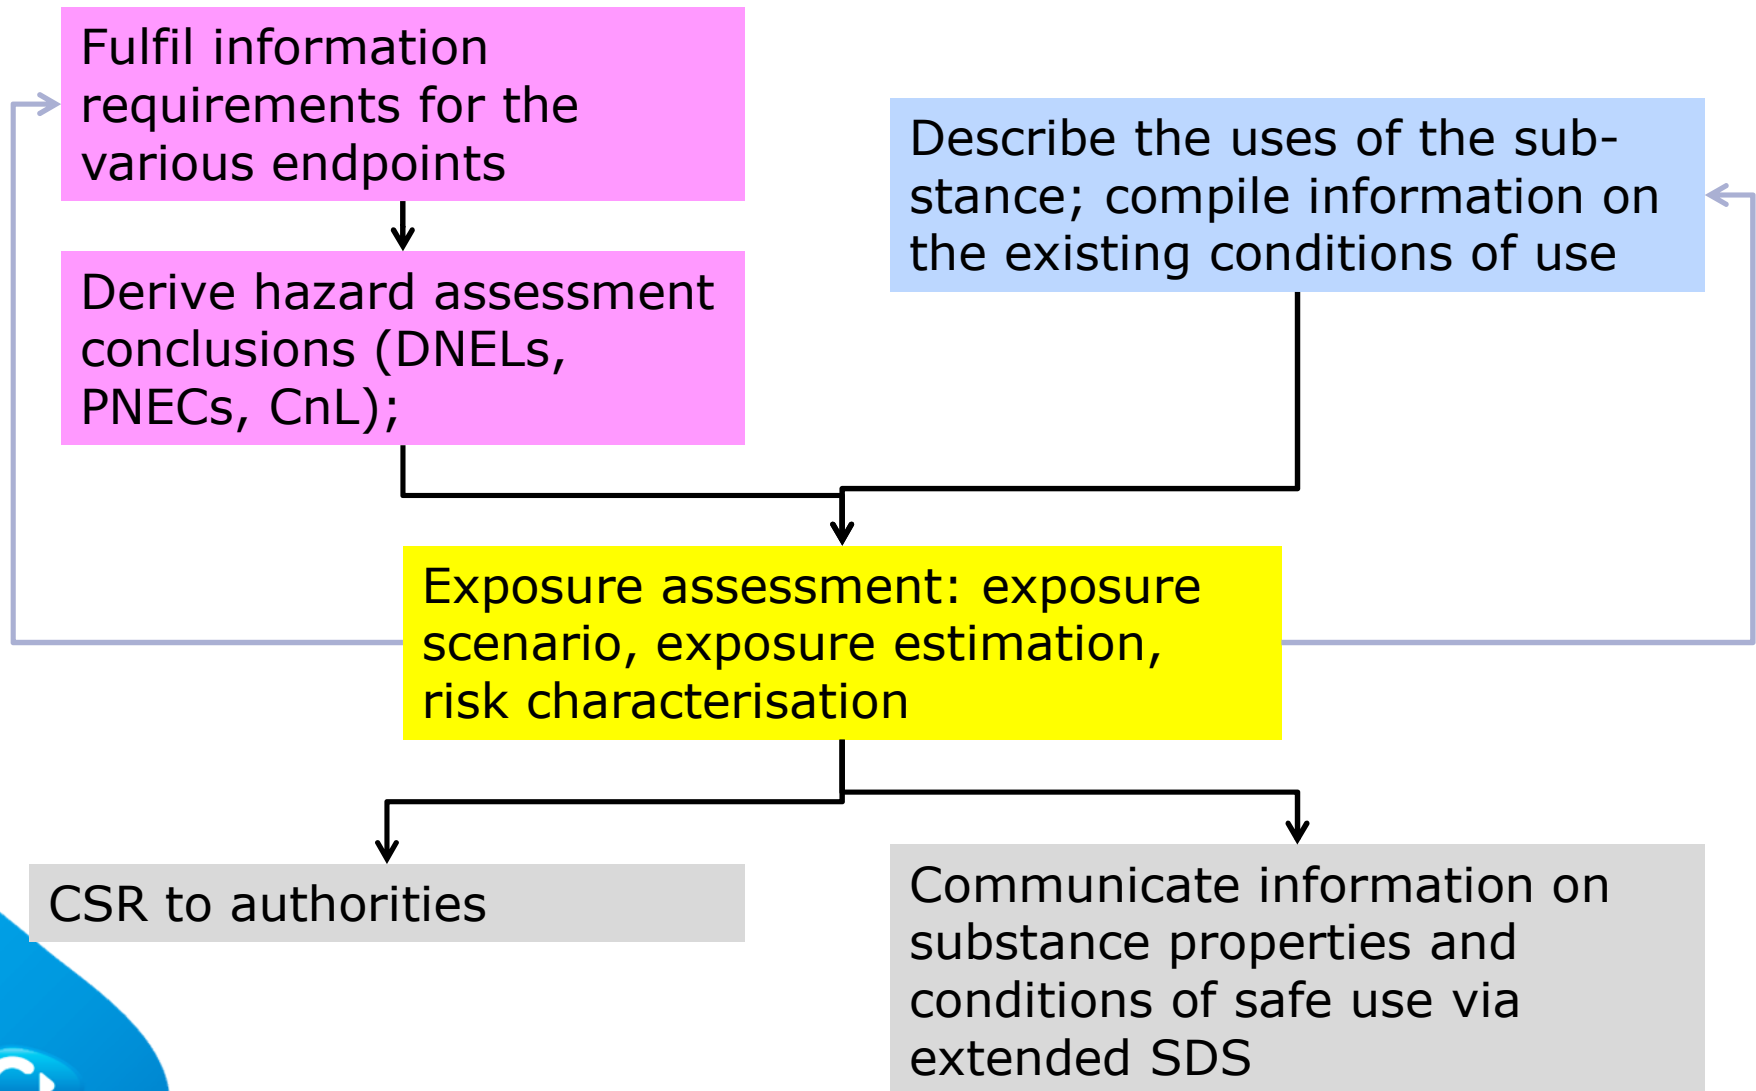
Fulfil information requirements for the various endpoints

Derive hazard assessment conclusions (DNELs, PNECs, CnL);

Describe the uses of the substance; compile information on the existing conditions of use

Exposure assessment: exposure scenario, exposure estimation, risk characterisation

CSR to authorities

Communicate information on substance properties and conditions of safe use via extended SDS